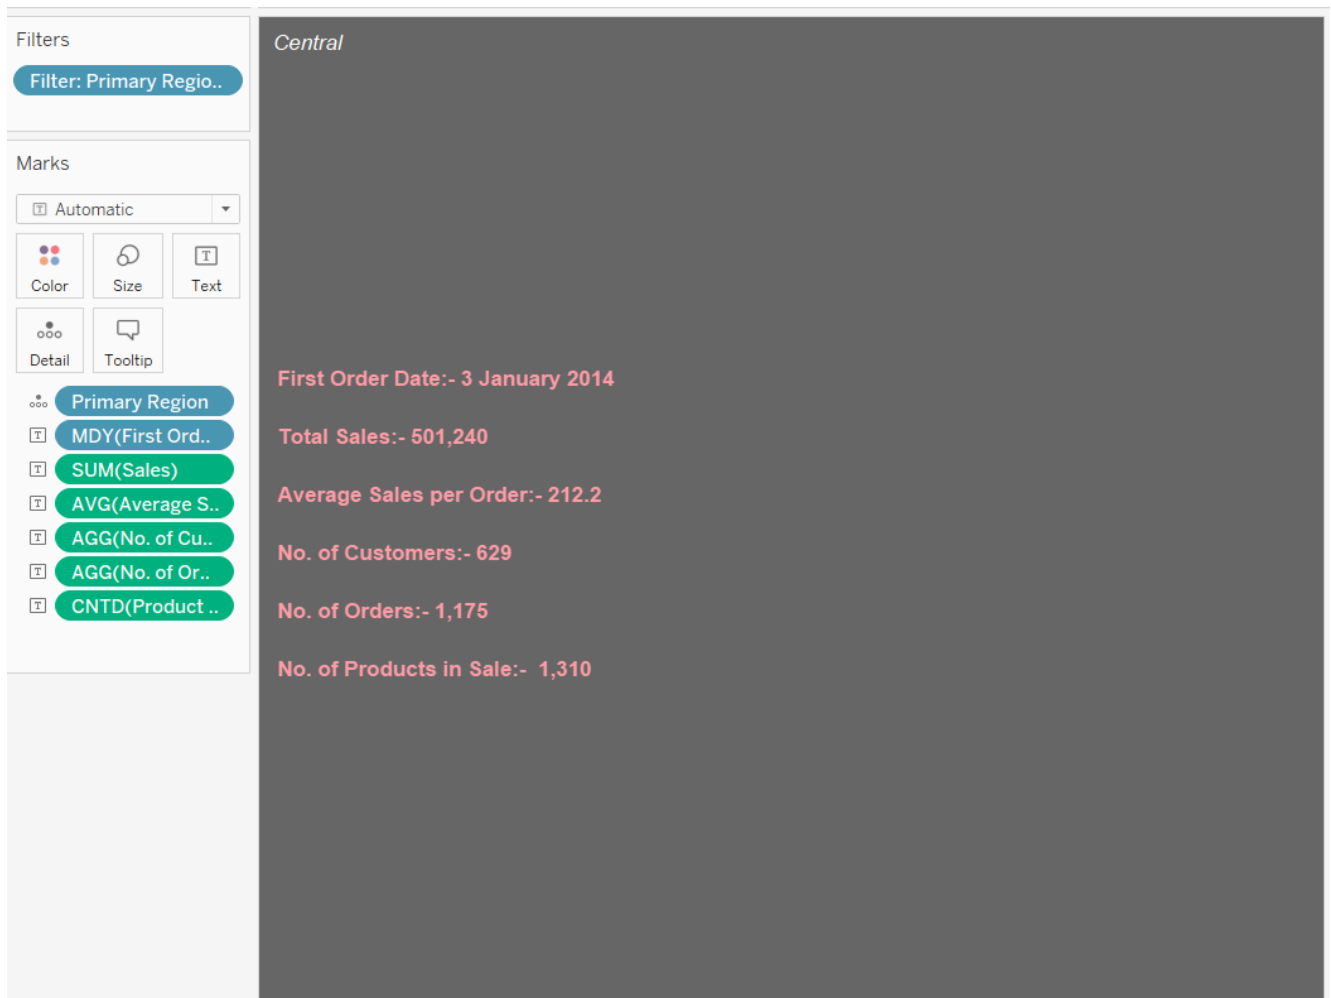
Filters

Filter: Primary Regio..

Marks

Automatic

Color

Size

Text

Detail

Tooltip

Primary Region

MDY(First Ord..

SUM(Sales)

AVG(Average S..

AGG(No. of Cu..

AGG(No. of Or..

CNTD(Product ..

Central

First Order Date:- 3 January 2014

Total Sales:- 501,240

Average Sales per Order:- 212.2

No. of Customers:- 629

No. of Orders:- 1,175

No. of Products in Sale:- 1,310